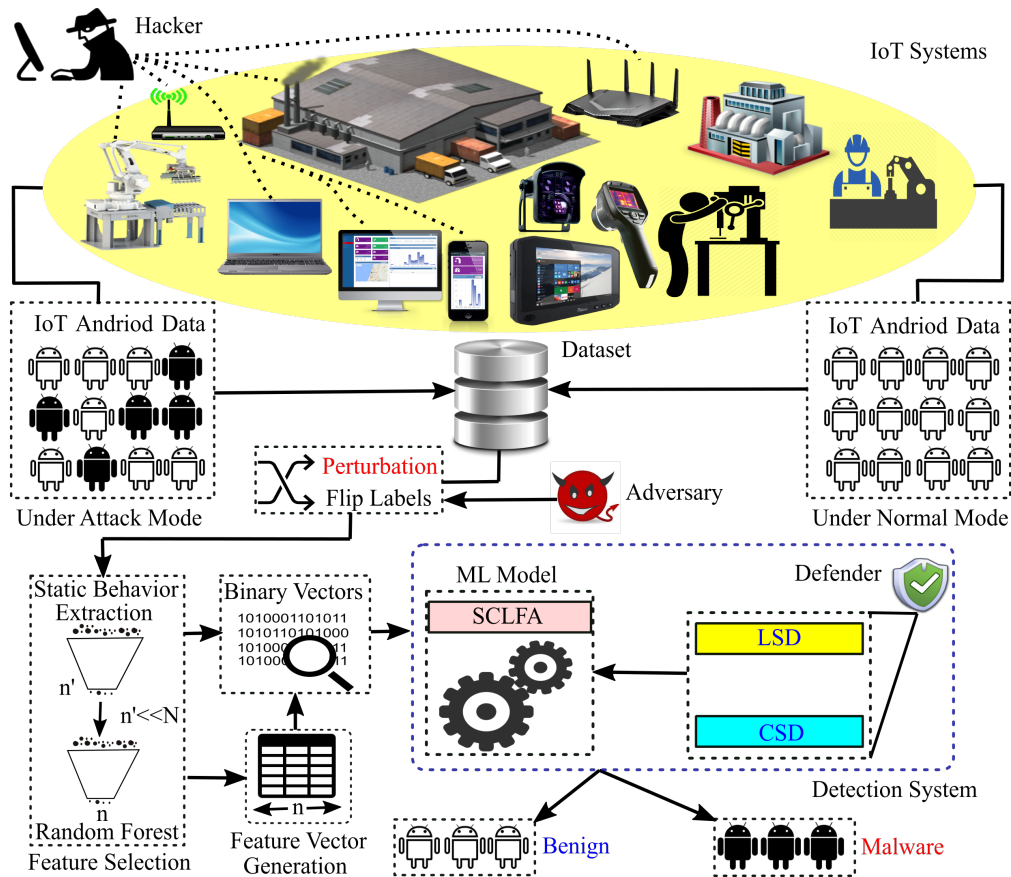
Hacker

IoT Systems

IoT Andriod Data

Under Attack Mode

Dataset

IoT Andriod Data

Under Normal Mode

Perturbation
Flip Labels

Adversary

Static Behavior Extraction

n'

n'<<N

n

Random Forest

Feature Selection

Binary Vectors

1010001101011
1010110101000
101000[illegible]11
101000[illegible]11

n

Feature Vector Generation

ML Model

SCLFA

Defender

LSD

CSD

Detection System

Benign

Malware